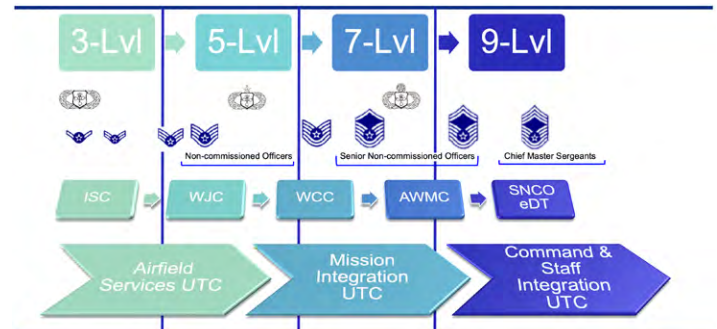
3-Lvl

5-Lvl

7-Lvl

9-Lvl

Non-commissioned Officers

Senior Non-commissioned Officers

Chief Master Sergeants

ISC

WJC

WCC

AWMC

SNCO eDT

Airfield Services UTC

Mission Integration UTC

Command & Staff Integration UTC